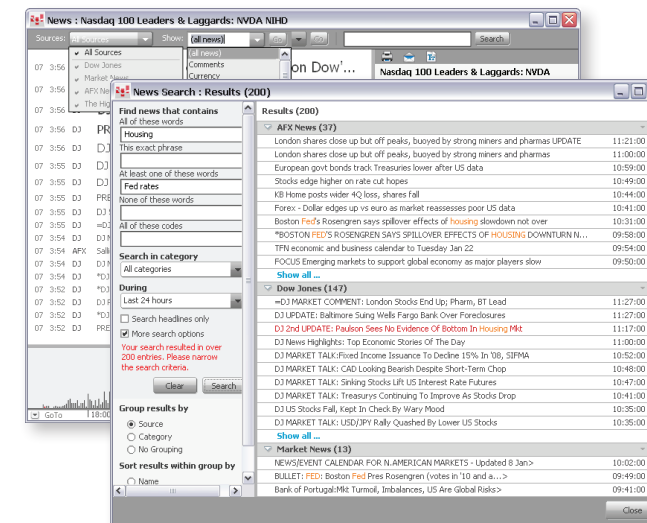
News : Nasdaq 100 Leaders & Laggards: NVDA NIHD

Sources: All sources Show: (all news) Search

All Sources
Dow Jones
Market News
AFX Ne
The Hig

(all news)
Comments
Currency

on Dow'...

Nasdaq 100 Leaders & Laggards: NVDA

07 3:56
07 3:56
07 3:56 DJ PR
07 3:56 DJ DJ
07 3:56 DJ DJ
07 3:55 DJ DJ
07 3:55 DJ PRE
07 3:55 DJ DJ
07 3:55 DJ DJ
07 3:55 DJ =DJ
07 3:54 DJ DJ
07 3:54 AFX Sal
07 3:54 DJ *DJ
07 3:52 DJ DJ
07 3:52 DJ *DJ
07 3:52 DJ *DJ
07 3:52 DJ DJ
07 3:52 DJ PRE

GoTo 18:00

News Search : Results (200)

Find news that contains
All of these words
Housing
This exact phrase
At least one of these words
Fed rates
None of these words
All of these codes

Search in category
All categories

During
Last 24 hours

Search headlines only
More search options

Your search resulted in over 200 entries. Please narrow the search criteria.

Clear Search

Group results by
Source
Category
No Grouping

Sort results within group by
Name

Results (200)

AFX News (37)
| | |
|---|---|
| London shares close up but off peaks, buoyed by strong miners and pharmas UPDATE | 11:21:00 |
| London shares close up but off peaks, buoyed by strong miners and pharmas | 11:00:00 |
| European govt bonds track Treasuries lower after US data | 10:59:00 |
| Stocks edge higher on rate cut hopes | 10:49:00 |
| KB Home posts wider 4Q loss, shares fall | 10:44:00 |
| Forex - Dollar edges up vs euro as market reassesses poor US data | 10:41:00 |
| Boston Fed's Rosengren says spillover effects of housing slowdown not over | 10:31:00 |
| *BOSTON FED'S ROSENGREN SAYS SPILLOVER EFFECTS OF HOUSING DOWNTURN N... | 09:58:00 |
| TFN economic and business calendar to Tuesday Jan 22 | 09:54:00 |
| FOCUS Emerging markets to support global economy as major players slow | 09:50:00 |

Show all ...

Dow Jones (147)
| | |
|---|---|
| =DJ MARKET COMMENT: London Stocks End Up; Pharm, BT Lead | 11:27:00 |
| DJ UPDATE: Baltimore Suing Wells Fargo Bank Over Foreclosures | 11:27:00 |
| DJ 2nd UPDATE: Paulson Sees No Evidence Of Bottom In Housing Mkt | 11:17:00 |
| DJ News Highlights: Top Economic Stories Of The Day | 11:00:00 |
| DJ MARKET TALK:Fixed Income Issuance To Decline 15% In '08, SIFMA | 10:52:00 |
| DJ MARKET TALK: CAD Looking Bearish Despite Short-Term Chop | 10:48:00 |
| DJ MARKET TALK: Sinking Stocks Lift US Interest Rate Futures | 10:47:00 |
| DJ MARKET TALK: Treasurys Continuing To Improve As Stocks Drop | 10:41:00 |
| DJ US Stocks Fall, Kept In Check By Wary Mood | 10:35:00 |
| DJ MARKET TALK: USD/JPY Rally Quashed By Lower US Stocks | 10:35:00 |

Show all ...

Market News (13)
| | |
|---|---|
| NEWS/EVENT CALENDAR FOR N.AMERICAN MARKETS - Updated 8 Jan> | 10:02:00 |
| BULLET: FED: Boston Fed Pres Rosengren (votes in '10 and a...> | 09:58:00 |
| Bank of Portugal:Mkt Turmoil, Imbalances, US Are Global Risks> | 09:41:00 |

Close